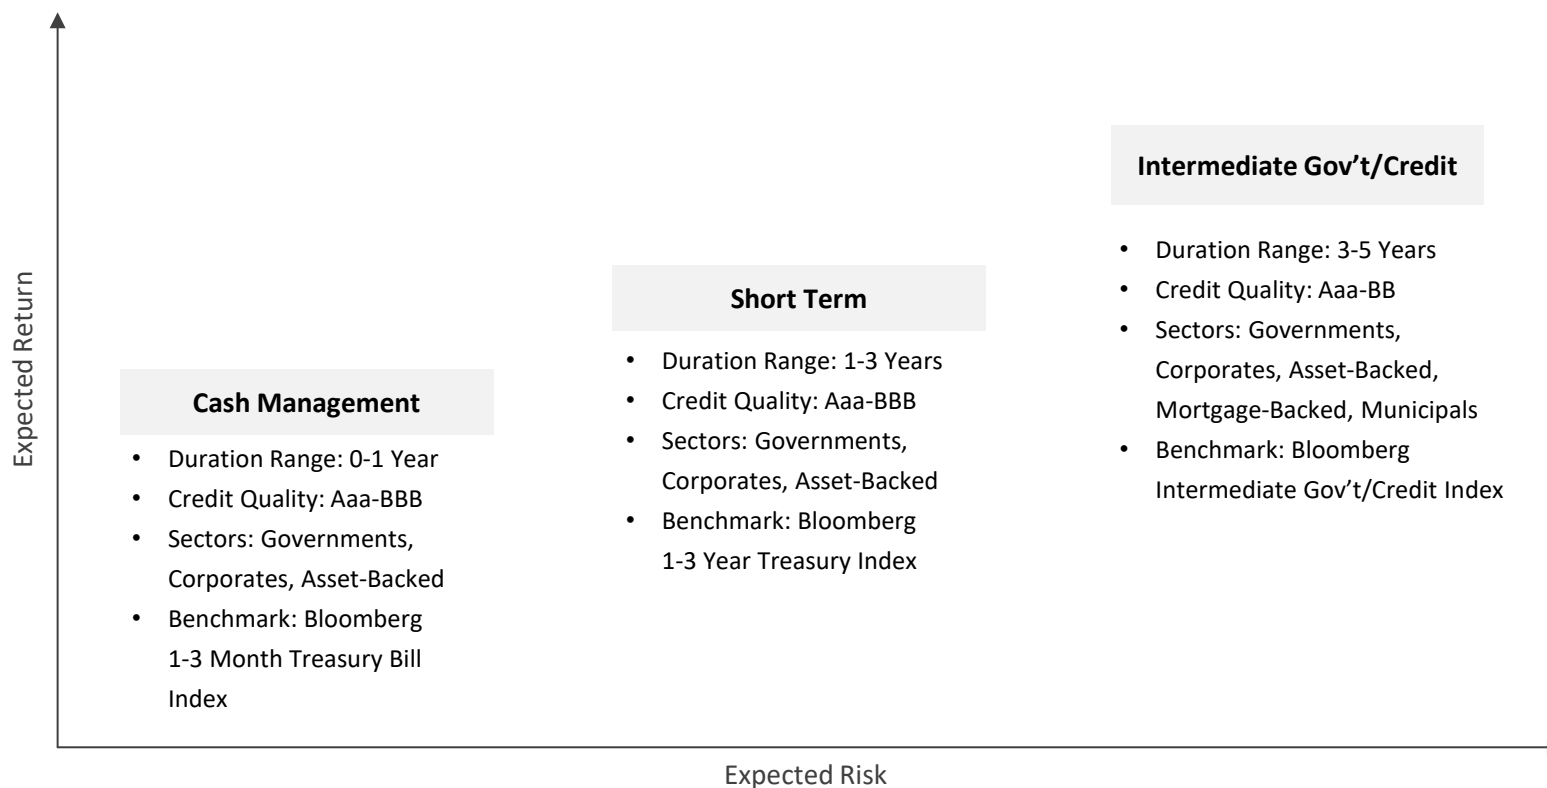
Expected Return

Intermediate Gov't/Credit

- Duration Range: 3-5 Years
- Credit Quality: Aaa-BB
- Sectors: Governments, Corporates, Asset-Backed, Mortgage-Backed, Municipals
- Benchmark: Bloomberg Intermediate Gov't/Credit Index

Short Term

- Duration Range: 1-3 Years
- Credit Quality: Aaa-BBB
- Sectors: Governments, Corporates, Asset-Backed
- Benchmark: Bloomberg 1-3 Year Treasury Index

Cash Management

- Duration Range: 0-1 Year
- Credit Quality: Aaa-BBB
- Sectors: Governments, Corporates, Asset-Backed
- Benchmark: Bloomberg 1-3 Month Treasury Bill Index

Expected Risk